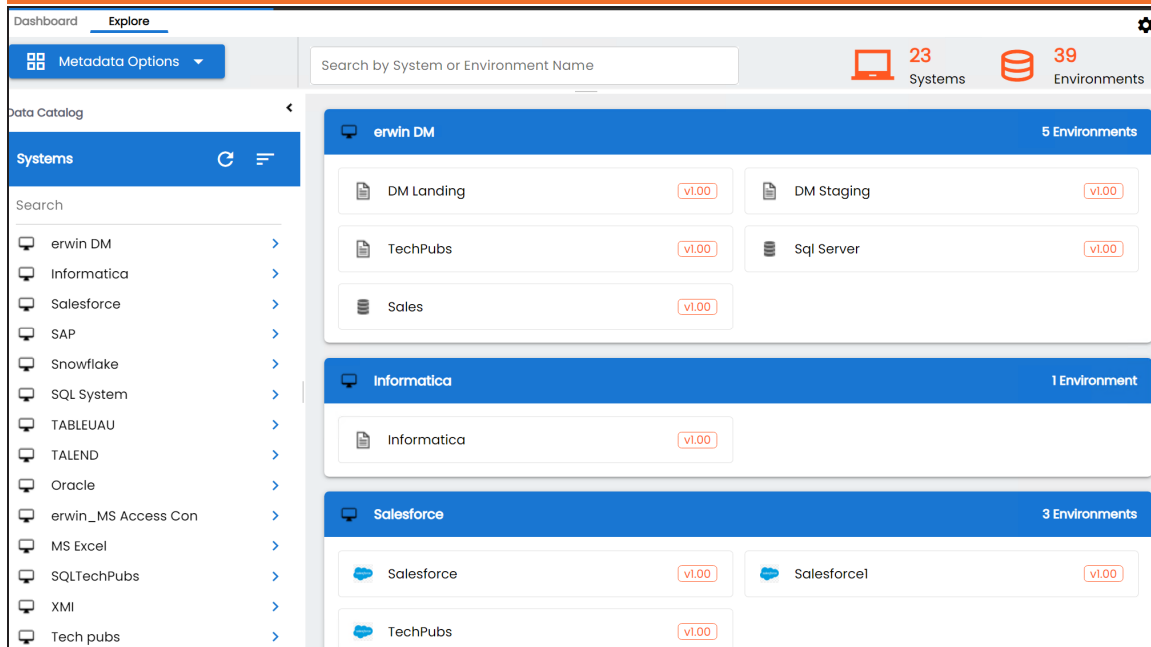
Dashboard Explore

Metadata Options

Search by System or Environment Name

23 Systems

39 Environments

Data Catalog

Systems

Search

erwin DM
Informatica
Salesforce
SAP
Snowflake
SQL System
TABLEUAU
TALEND
Oracle
erwin_MS Access Con
MS Excel
SQLTechPubs
XMI
Tech pubs

erwin DM 5 Environments

DM Landing v1.00
DM Staging v1.00
TechPubs v1.00
Sql Server v1.00
Sales v1.00

Informatica 1 Environment

Informatica v1.00

Salesforce 3 Environments

Salesforce v1.00
Salesforce1 v1.00
TechPubs v1.00